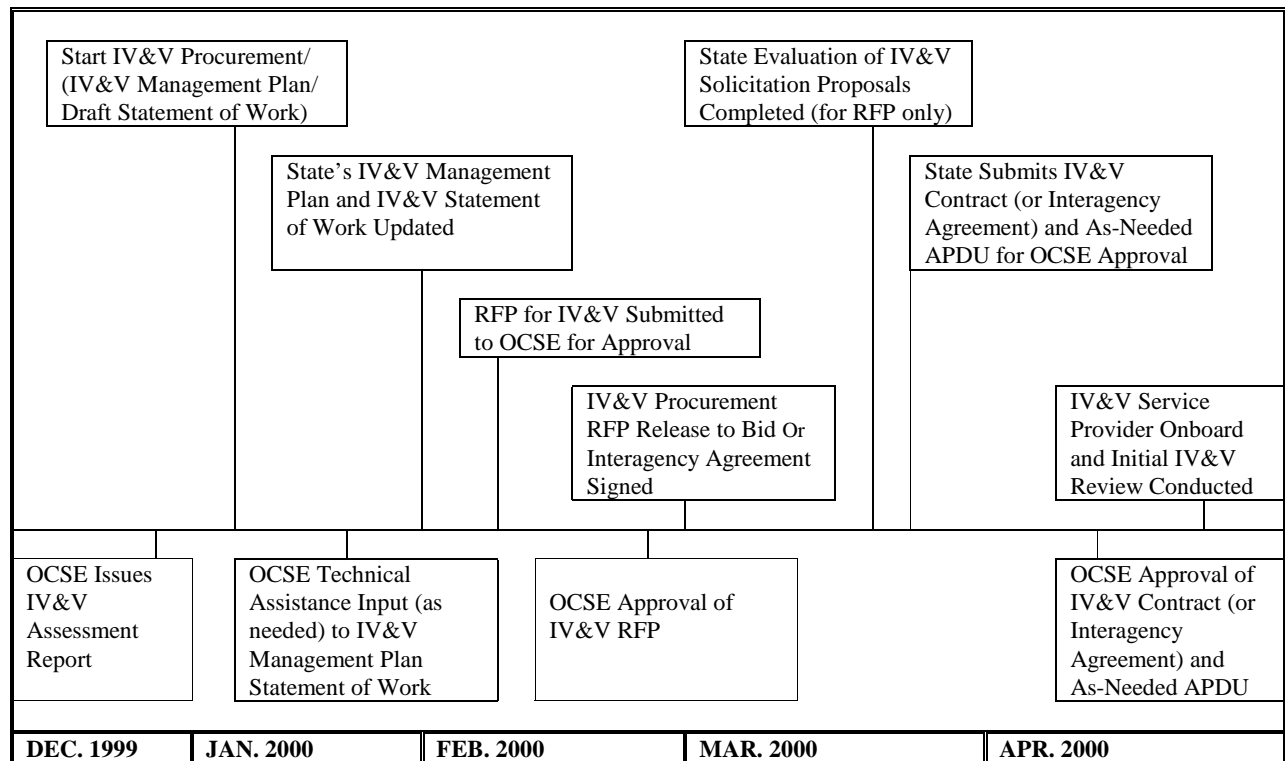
Start IV&V Procurement/ (IV&V Management Plan/ Draft Statement of Work)

State's IV&V Management Plan and IV&V Statement of Work Updated

RFP for IV&V Submitted to OCSE for Approval

IV&V Procurement RFP Release to Bid Or Interagency Agreement Signed

State Evaluation of IV&V Solicitation Proposals Completed (for RFP only)

State Submits IV&V Contract (or Interagency Agreement) and As-Needed APDU for OCSE Approval

IV&V Service Provider Onboard and Initial IV&V Review Conducted

OCSE Issues IV&V Assessment Report

OCSE Technical Assistance Input (as needed) to IV&V Management Plan Statement of Work

OCSE Approval of IV&V RFP

OCSE Approval of IV&V Contract (or Interagency Agreement) and As-Needed APDU

| DEC. 1999 | JAN. 2000 | FEB. 2000 | MAR. 2000 | APR. 2000 |
|---|---|---|---|---|